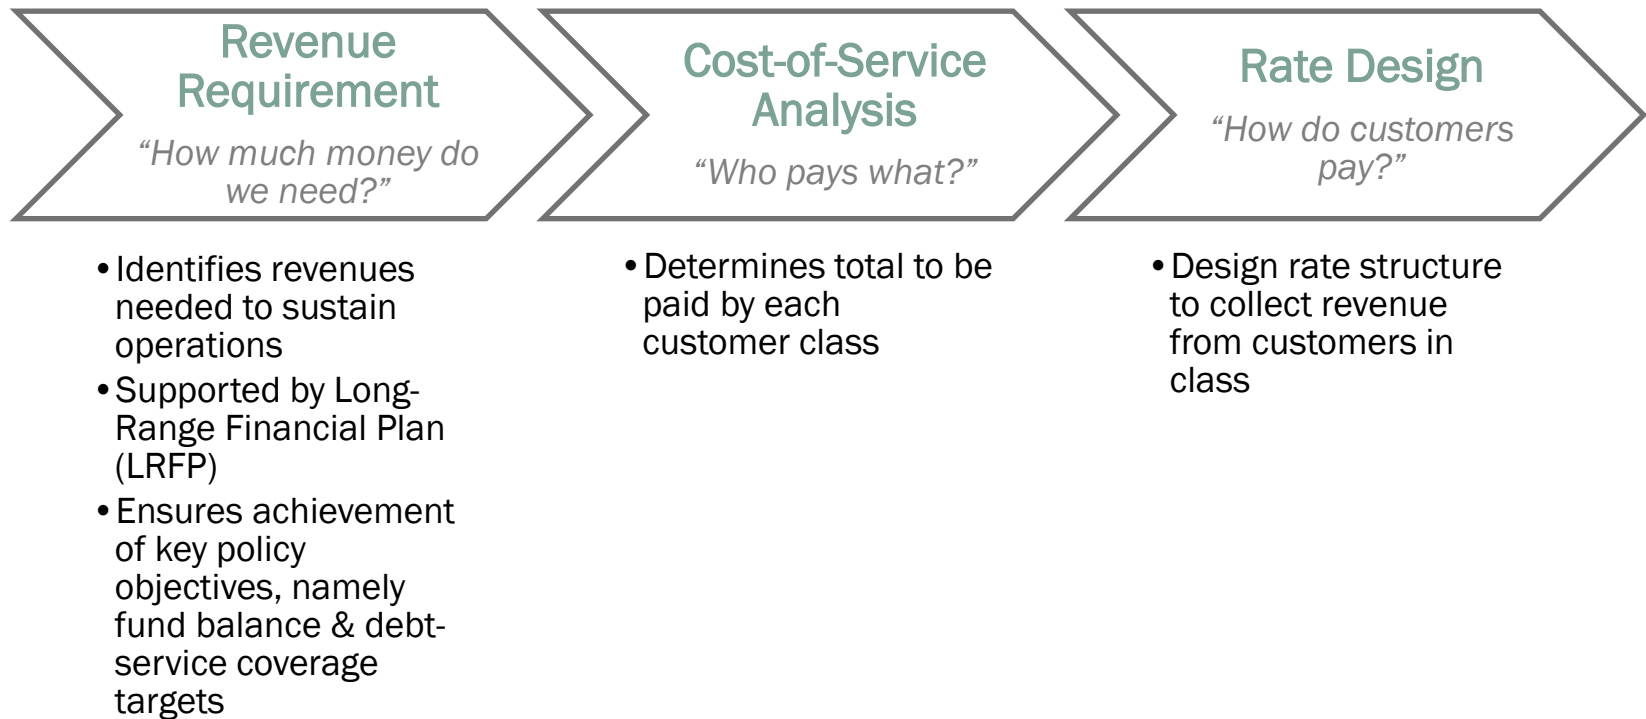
Revenue Requirement
“How much money do we need?”

Cost-of-Service Analysis
“Who pays what?”

Rate Design
“How do customers pay?”

• Identifies revenues needed to sustain operations
• Supported by Long-Range Financial Plan (LRFP)
• Ensures achievement of key policy objectives, namely fund balance & debt-service coverage targets

• Determines total to be paid by each customer class

• Design rate structure to collect revenue from customers in class